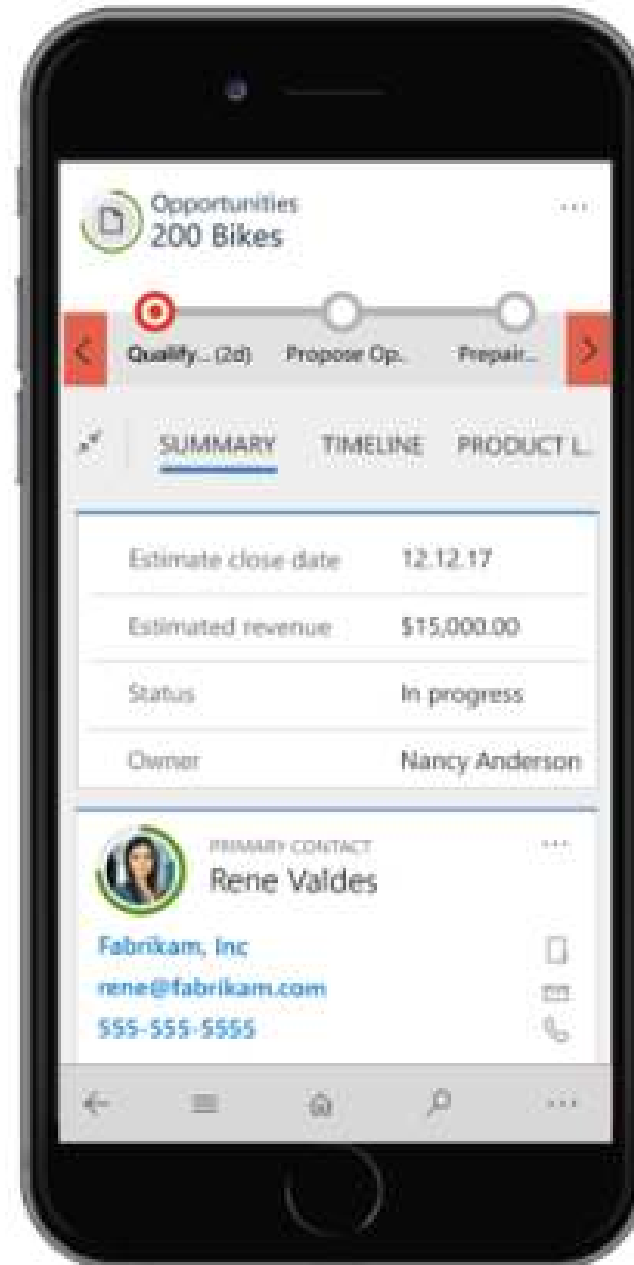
Opportunities
200 Bikes

...

Qualify... (2d) Propose Op... Prepair...

SUMMARY TIMELINE PRODUCT L...

| | |
|---|---|
| Estimate close date | 12.12.17 |
| Estimated revenue | \$15,000.00 |
| Status | In progress |
| Owner | Nancy Anderson |

PRIMARY CONTACT
Rene Valdes

...

Fabrikam, Inc
rene@fabrikam.com
555-555-5555

...